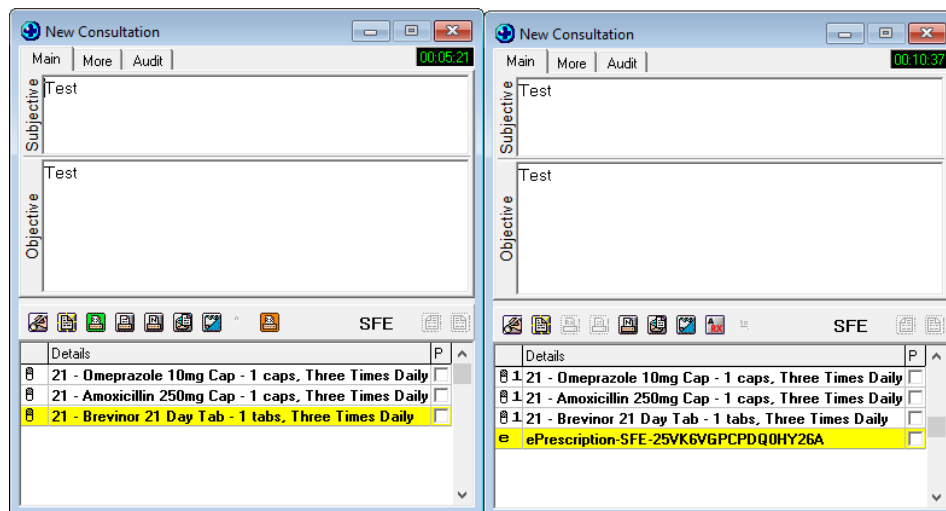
New Consultation

Main | More | Audit

00:05:21

Subjective
Test

Objective
Test

SFE

| | Details | P |
|---|---|---|
| | 21 - Omeprazole 10mg Cap - 1 caps, Three Times Daily | |
| | 21 - Amoxicillin 250mg Cap - 1 caps, Three Times Daily | |
| | 21 - Brevinor 21 Day Tab - 1 tabs, Three Times Daily | |

New Consultation

Main | More | Audit

00:10:37

Subjective
Test

Objective
Test

SFE

| | Details | P |
|---|---|---|
| 1 | 21 - Omeprazole 10mg Cap - 1 caps, Three Times Daily | |
| 1 | 21 - Amoxicillin 250mg Cap - 1 caps, Three Times Daily | |
| 1 | 21 - Brevinor 21 Day Tab - 1 tabs, Three Times Daily | |
| e | ePrescription-SFE-25VK6VGPCPDQ0HY26A | |